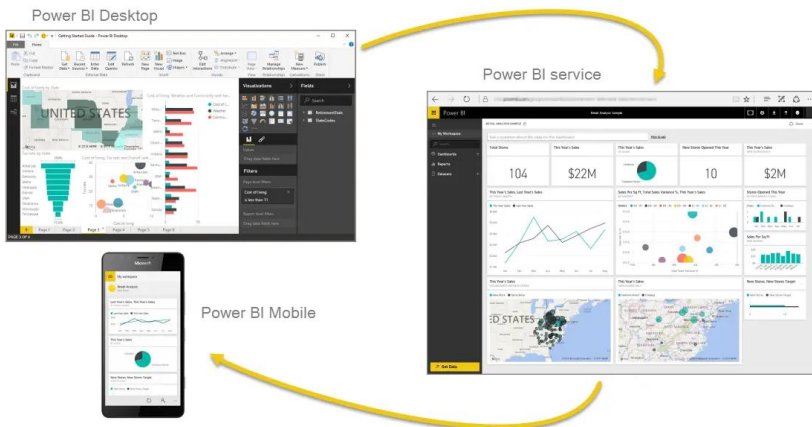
Power BI Desktop

Power BI service

Power BI Mobile

Getting Started Guide - Power BI Desktop

File Home

Visualizations Fields

UNITED STATES

Filters

Page 1 Page 2 Page 3 Page 4 Page 5

Power BI

Retail Analysis Sample

My Workspace

Dashboards

Reports

Datasets

Get Data

Total Stores

104

This Year's Sales

$22M

10

$2M

This Year's Sales, Last Year's Sales

Sales Per Sq Ft, Total Sales Variance %, This Year's Sales

Stores Opened This Year

ED STATES

My workspace

Retail Analysis

Last Year's Sales, This Year's Sales

This Year's Sales

New Stores, New Stores Target